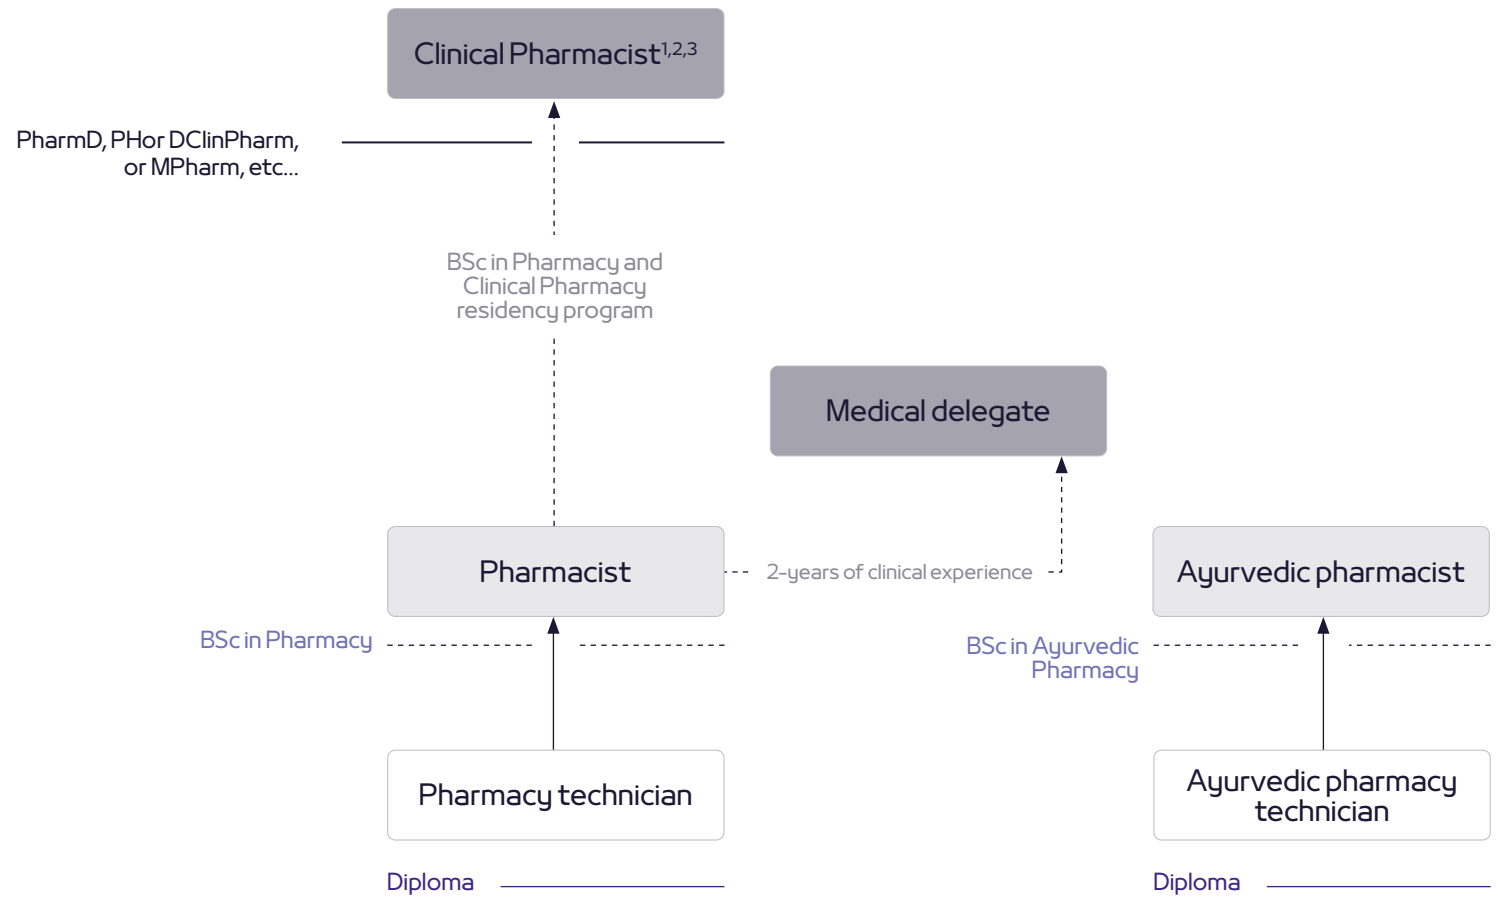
Clinical Pharmacist$^{1,2,3}$

PharmD, PHor DClinPharm, or MPharm, etc...

BSc in Pharmacy and Clinical Pharmacy residency program

Medical delegate

Pharmacist

2-years of clinical experience

Ayurvedic pharmacist

BSc in Pharmacy

BSc in Ayurvedic Pharmacy

Pharmacy technician

Ayurvedic pharmacy technician

Diploma

Diploma